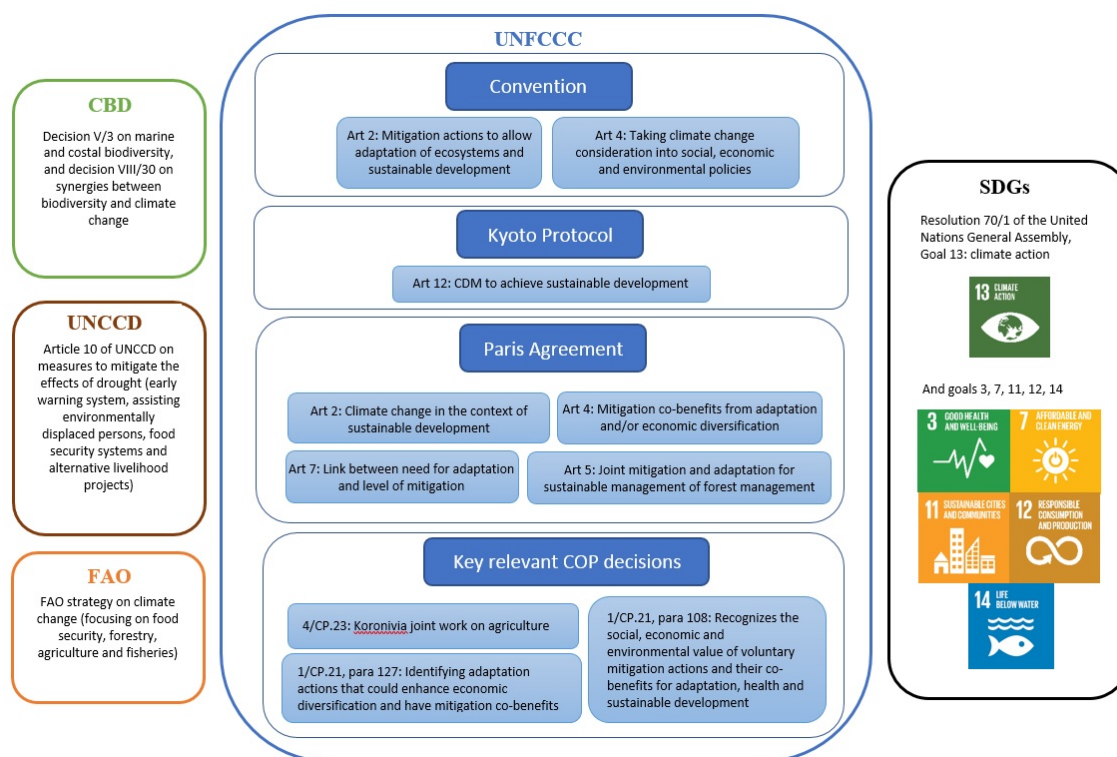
CBD

Decision V/3 on marine and costal biodiversity, and decision VIII/30 on synergies between biodiversity and climate change

UNCCD

Article 10 of UNCCD on measures to mitigate the effects of drought (early warning system, assisting environmentally displaced persons, food security systems and alternative livelihood projects)

FAO

FAO strategy on climate change (focusing on food security, forestry, agriculture and fisheries)

UNFCCC

Convention

Art 2: Mitigation actions to allow adaptation of ecosystems and sustainable development

Art 4: Taking climate change consideration into social, economic and environmental policies

Kyoto Protocol

Art 12: CDM to achieve sustainable development

Paris Agreement

Art 2: Climate change in the context of sustainable development

Art 4: Mitigation co-benefits from adaptation and/or economic diversification

Art 7: Link between need for adaptation and level of mitigation

Art 5: Joint mitigation and adaptation for sustainable management of forest management

Key relevant COP decisions

4/CP.23: Koronivia joint work on agriculture

1/CP.21, para 127: Identifying adaptation actions that could enhance economic diversification and have mitigation co-benefits

1/CP.21, para 108: Recognizes the social, economic and environmental value of voluntary mitigation actions and their co-benefits for adaptation, health and sustainable development

SDGs

Resolution 70/1 of the United Nations General Assembly, Goal 13: climate action

13 CLIMATE ACTION

And goals 3, 7, 11, 12, 14

3 GOOD HEALTH AND WELL-BEING

7 AFFORDABLE AND CLEAN ENERGY

11 SUSTAINABLE CITIES AND COMMUNITIES

12 RESPONSIBLE CONSUMPTION AND PRODUCTION

14 LIFE BELOW WATER